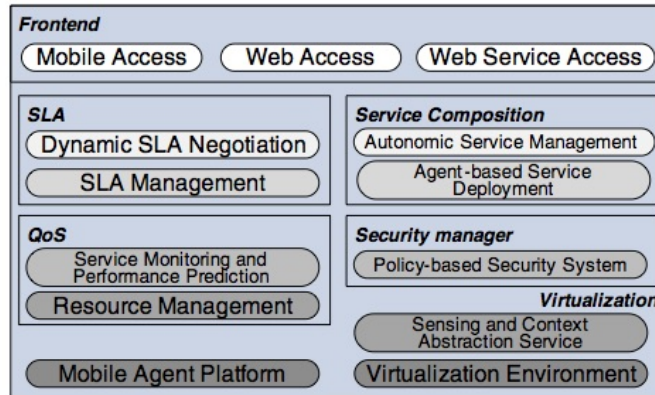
Frontend
Mobile Access
Web Access
Web Service Access

SLA
Dynamic SLA Negotiation
SLA Management

Service Composition
Autonomic Service Management
Agent-based Service Deployment

QoS
Service Monitoring and Performance Prediction
Resource Management

Security manager
Policy-based Security System

Virtualization
Sensing and Context Abstraction Service

Mobile Agent Platform
Virtualization Environment